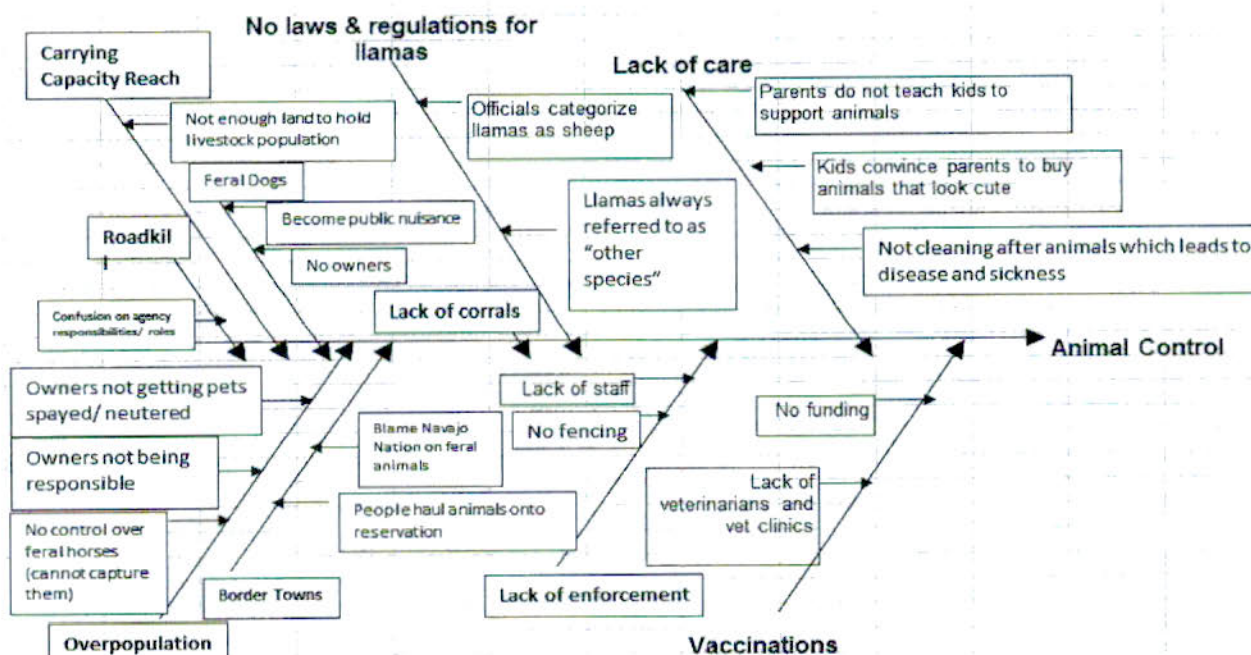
No laws & regulations for llamas

Carrying Capacity Reach

Lack of care

Parents do not teach kids to support animals

Not enough land to hold livestock population

Officials categorize llamas as sheep

Feral Dogs

Kids convince parents to buy animals that look cute

Become public nuisance

Llamas always referred to as "other species"

Roadkil l

Not cleaning after animals which leads to disease and sickness

No owners

Confusion on agency responsibilities/ roles

Lack of corrals

Animal Control

Owners not getting pets spayed/ neutered

Lack of staff

No funding

Blame Navajo Nation on feral animals

No fencing

Owners not being responsible

Lack of veterinarians and vet clinics

People haul animals onto reservation

No control over feral horses (cannot capture them)

Border Towns

Lack of enforcement

Overpopulation

Vaccinations